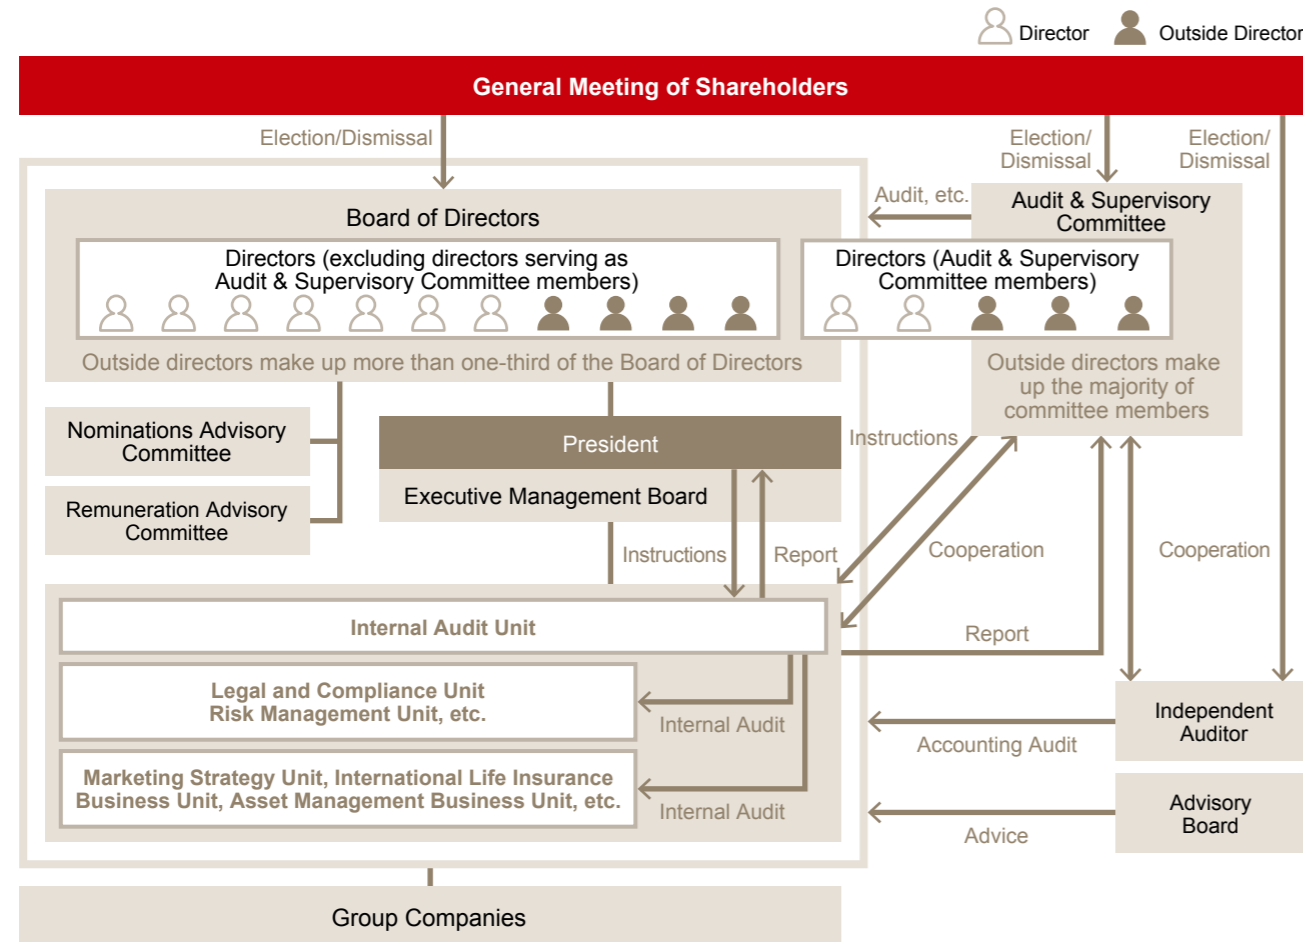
Director Outside Director

General Meeting of Shareholders

Election/Dismissal

Election/Dismissal

Election/Dismissal

Audit, etc.

Board of Directors

Audit & Supervisory Committee

Directors (excluding directors serving as Audit & Supervisory Committee members)

Directors (Audit & Supervisory Committee members)

Outside directors make up more than one-third of the Board of Directors

Outside directors make up the majority of committee members

Nominations Advisory Committee

Remuneration Advisory Committee

President

Executive Management Board

Instructions

Instructions

Report

Cooperation

Cooperation

Internal Audit Unit

Report

Legal and Compliance Unit
Risk Management Unit, etc.

Internal Audit

Independent Auditor

Accounting Audit

Marketing Strategy Unit, International Life Insurance Business Unit, Asset Management Business Unit, etc.

Internal Audit

Advisory Board

Advice

Group Companies